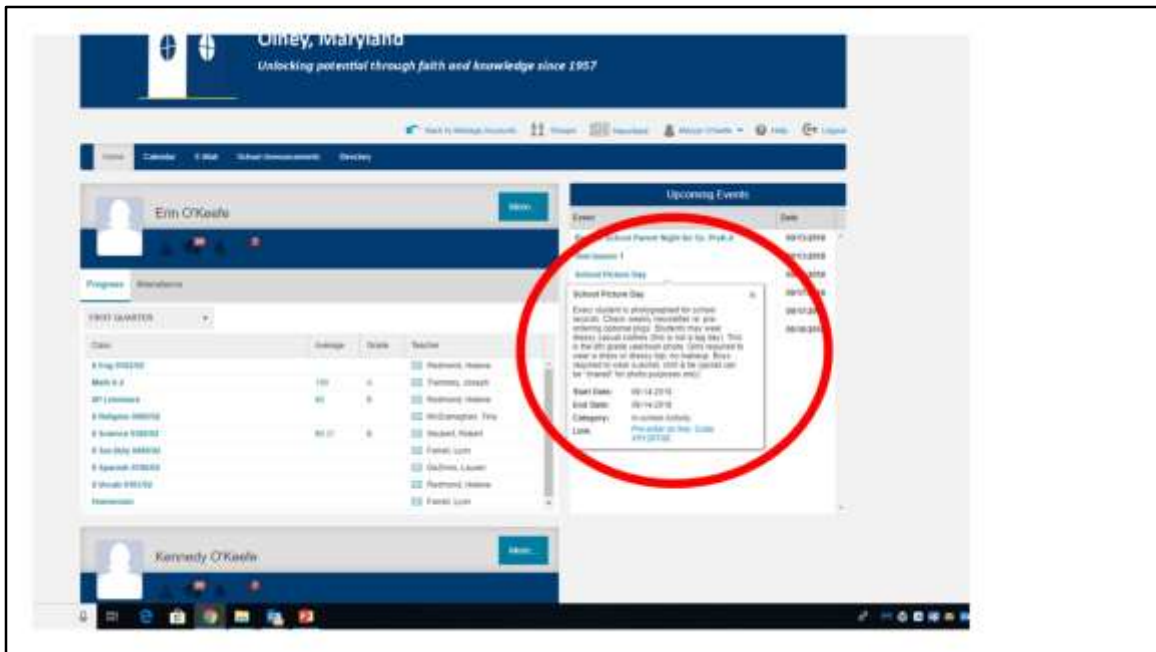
Olney, Maryland
Unlocking potential through faith and knowledge since 1957

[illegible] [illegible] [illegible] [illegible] Help Logout

Home Calendar E-Mail School Announcements Directory

Erin O'Keefe
More

Progress Attendance

FIRST QUARTER

| Class | Average | Grade | Teacher |
|---|---|---|---|
| 8 Eng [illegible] | | | Redmond, Helene |
| Math 8 2 | 100 | A | Tremley, Joseph |
| 8th Literature | 93 | B | Redmond, Helene |
| 8 Religion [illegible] | | | McConaughan, Tina |
| 8 Science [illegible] | 83.3 | B | Stewart, Robert |
| 8 Soc Stdy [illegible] | | | Farrell, Lynn |
| 8 Spanish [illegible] | | | DeZinno, Lauren |
| 8 Vocab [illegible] | | | Redmond, Helene |
| Homeroom | | | Farrell, Lynn |

Kennedy O'Keefe
More

Upcoming Events

| Event | Date |
|---|---|
| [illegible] School Parent Night for Gr. PreK-8 | 09/13/2018 |
| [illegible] | 09/13/2018 |
| School Picture Day | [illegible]2018 |
| | 09/17/2018 |
| | 09/17/2018 |
| | 09/18/2018 |

School Picture Day
Every student is photographed for school records. Check weekly newsletter or pre-ordering optional pkgs. Students may wear dressy casual clothes (this is not a tag day). This is the 8th grade yearbook photo. Girls required to wear a dress or dressy top, no makeup. Boys required to wear a jacket, shirt & tie (jacket can be "shared" for photo purposes only).
Start Date: 09/14/2018
End Date: 09/14/2018
Category: In-school Activity
Link: Pre-order on line. Code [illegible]